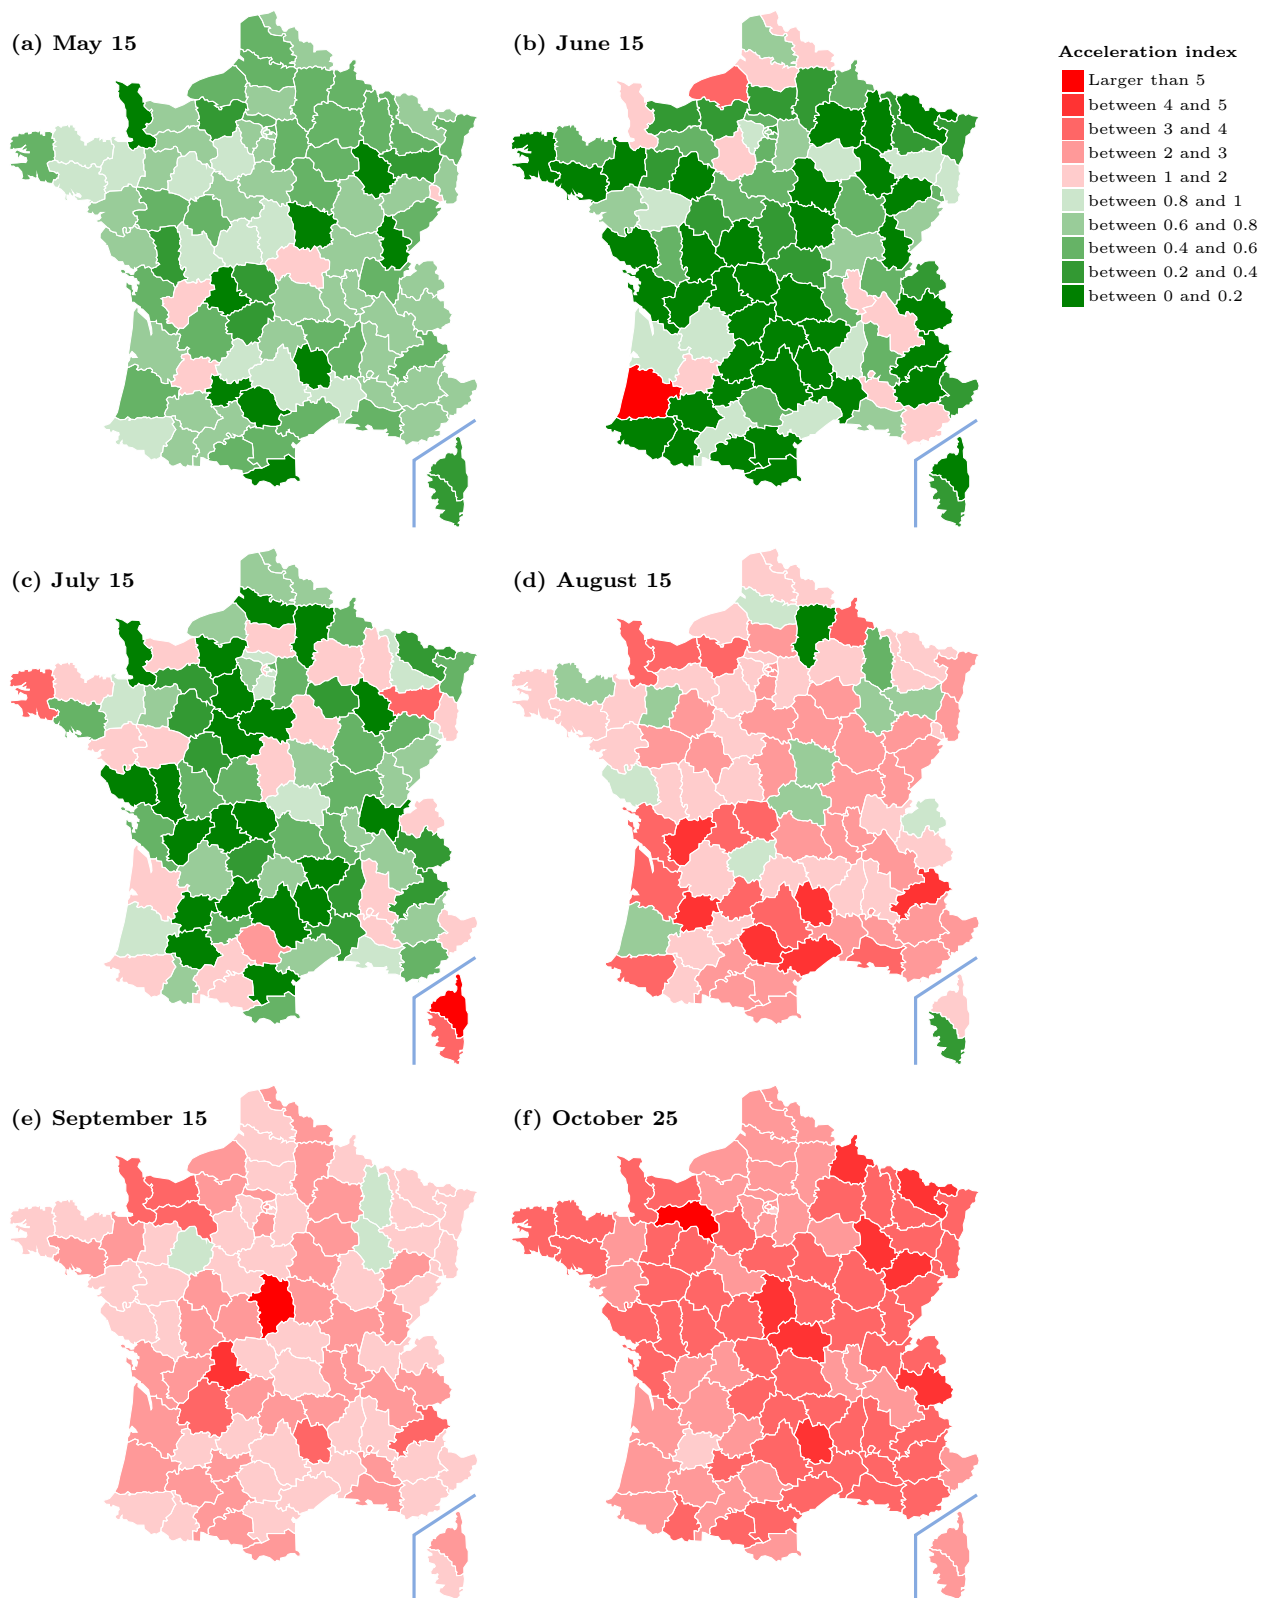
(a) May 15

(b) June 15

Acceleration index
Larger than 5
between 4 and 5
between 3 and 4
between 2 and 3
between 1 and 2
between 0.8 and 1
between 0.6 and 0.8
between 0.4 and 0.6
between 0.2 and 0.4
between 0 and 0.2

(c) July 15

(d) August 15

(e) September 15

(f) October 25